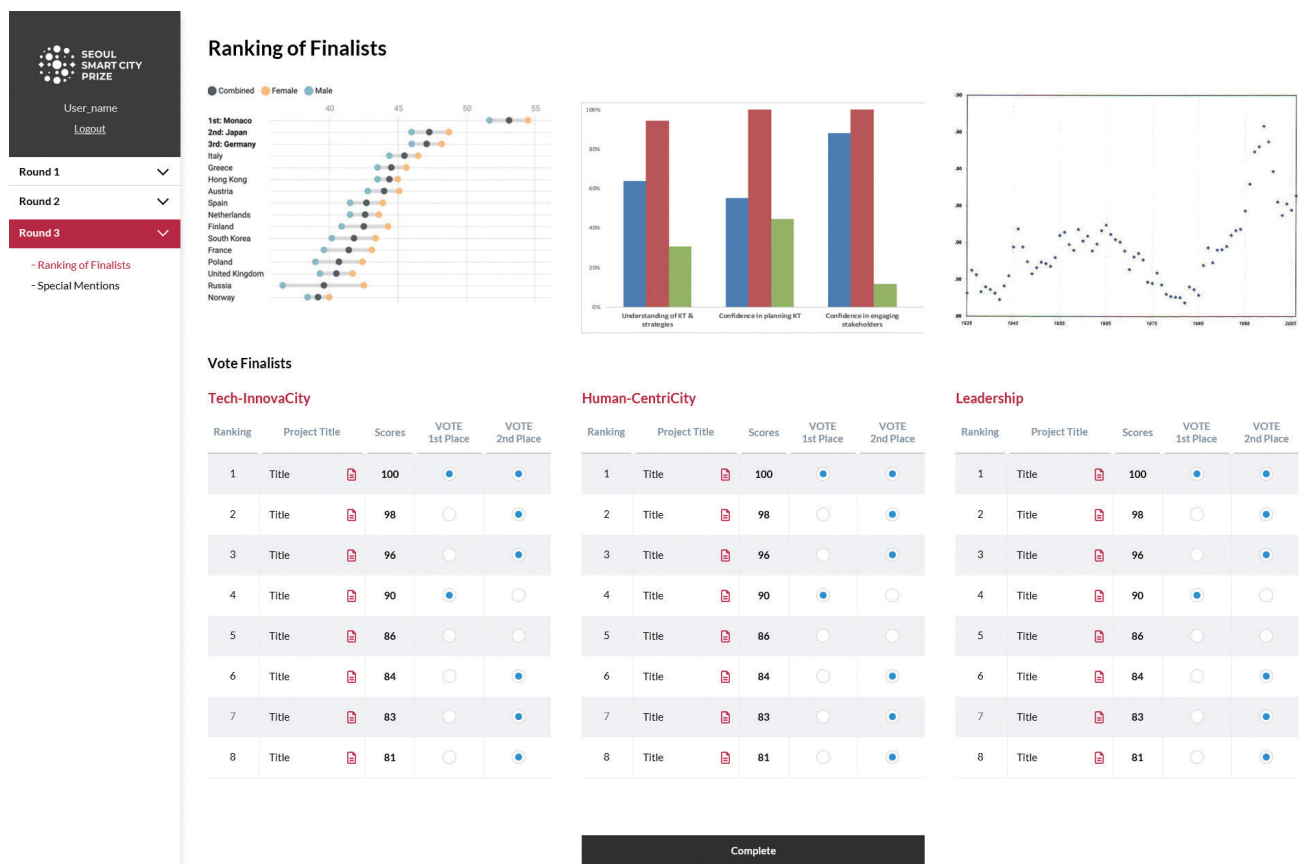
SEOUL SMART CITY PRIZE

User_name

Logout

Round 1

Round 2

Round 3

- Ranking of Finalists

- Special Mentions

Ranking of Finalists

Combined Female Male

40 45 50 55

1st: Monaco
2nd: Japan
3rd: Germany
Italy
Greece
Hong Kong
Austria
Spain
Netherlands
Finland
South Korea
France
Poland
United Kingdom
Russia
Norway

100%
80%
60%
40%
20%
0%

Understanding of KT & strategies
Confidence in planning KT
Confidence in engaging stakeholders

1935 1945 1955 1965 1975 1985 1995 2005

Vote Finalists

Tech-InnovaCity

| Ranking | Project Title | Scores | VOTE 1st Place | VOTE 2nd Place |
|---|---|---|---|---|
| 1 | Title | 100 | | |
| 2 | Title | 98 | | |
| 3 | Title | 96 | | |
| 4 | Title | 90 | | |
| 5 | Title | 86 | | |
| 6 | Title | 84 | | |
| 7 | Title | 83 | | |
| 8 | Title | 81 | | |

Human-CentriCity

| Ranking | Project Title | Scores | VOTE 1st Place | VOTE 2nd Place |
|---|---|---|---|---|
| 1 | Title | 100 | | |
| 2 | Title | 98 | | |
| 3 | Title | 96 | | |
| 4 | Title | 90 | | |
| 5 | Title | 86 | | |
| 6 | Title | 84 | | |
| 7 | Title | 83 | | |
| 8 | Title | 81 | | |

Leadership

| Ranking | Project Title | Scores | VOTE 1st Place | VOTE 2nd Place |
|---|---|---|---|---|
| 1 | Title | 100 | | |
| 2 | Title | 98 | | |
| 3 | Title | 96 | | |
| 4 | Title | 90 | | |
| 5 | Title | 86 | | |
| 6 | Title | 84 | | |
| 7 | Title | 83 | | |
| 8 | Title | 81 | | |

Complete